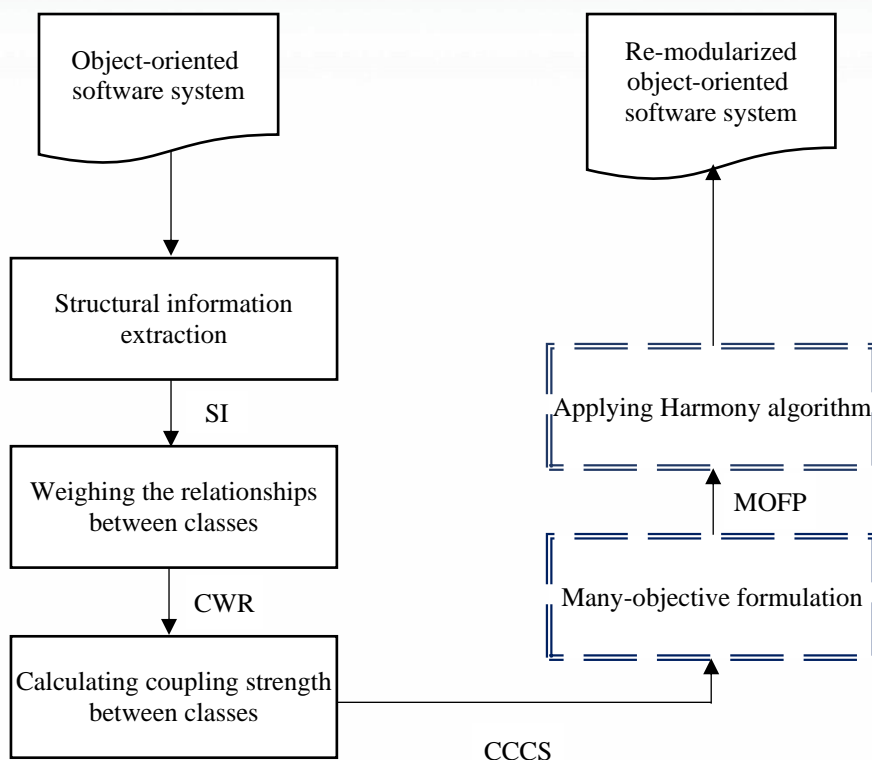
Object-oriented software system

Structural information extraction

SI

Weighing the relationships between classes

CWR

Calculating coupling strength between classes

CCCS

Many-objective formulation

MOFP

Applying Harmony algorithm

Re-modularized object-oriented software system